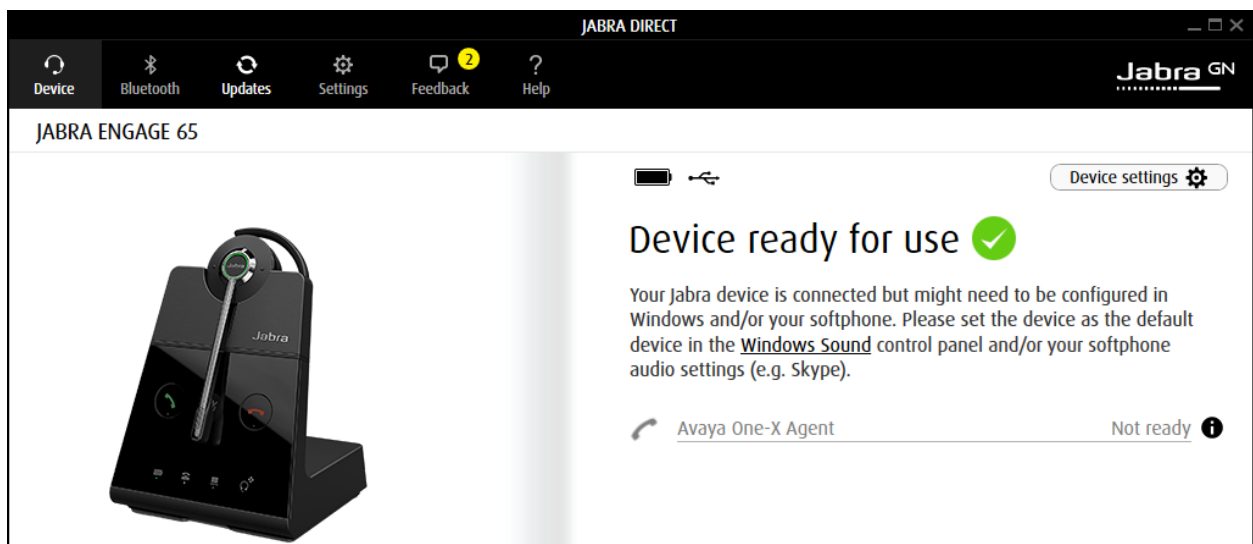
JABRA DIRECT

Device
Bluetooth
Updates
Settings
2
Feedback
?
Help

Jabra GN

JABRA ENGAGE 65

Jabra

Device settings

Device ready for use

Your Jabra device is connected but might need to be configured in Windows and/or your softphone. Please set the device as the default device in the Windows Sound control panel and/or your softphone audio settings (e.g. Skype).

Avaya One-X Agent
Not ready